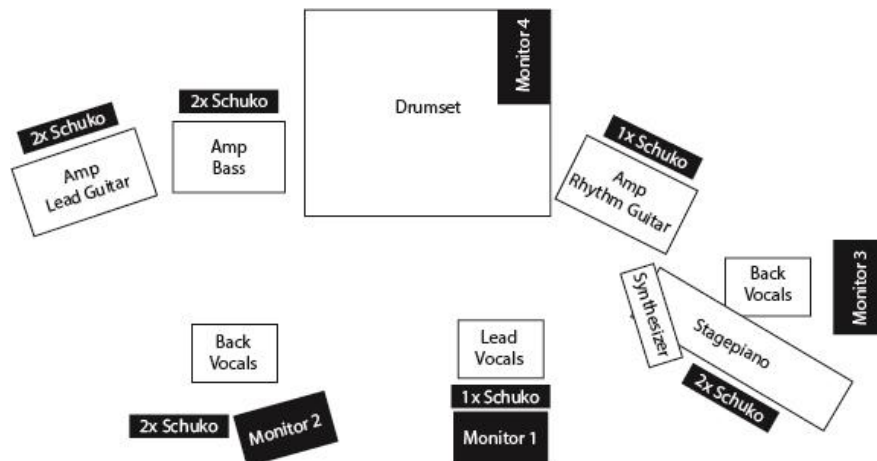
2x Schuko

Amp
Lead Guitar

2x Schuko

Amp
Bass

Drumset

Monitor 4

1x Schuko

Amp
Rhythm Guitar

Back
Vocals

Monitor 3

Synthesizer

Stagepiano

2x Schuko

Back
Vocals

Lead
Vocals

1x Schuko

Monitor 1

2x Schuko

Monitor 2